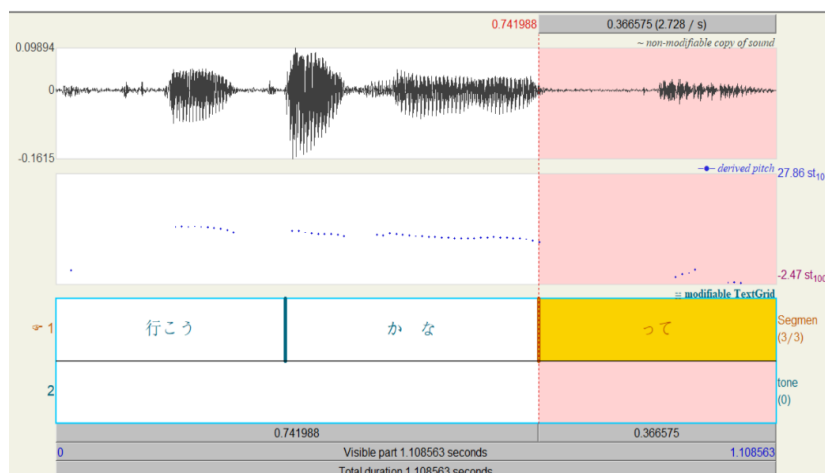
0.741988
0.366575 (2.728 / s)
0.09894
~ non-modifiable copy of sound
0
-0.1615
derived pitch
27.86 st$_{10}$
-2.47 st$_{100}$
≡ modifiable TextGrid
1
行こう
か な
って
Segmen
(3/3)
2
tone
(0)
0.741988
0.366575
0
Visible part 1.108563 seconds
1.108563
Total duration 1.108563 seconds